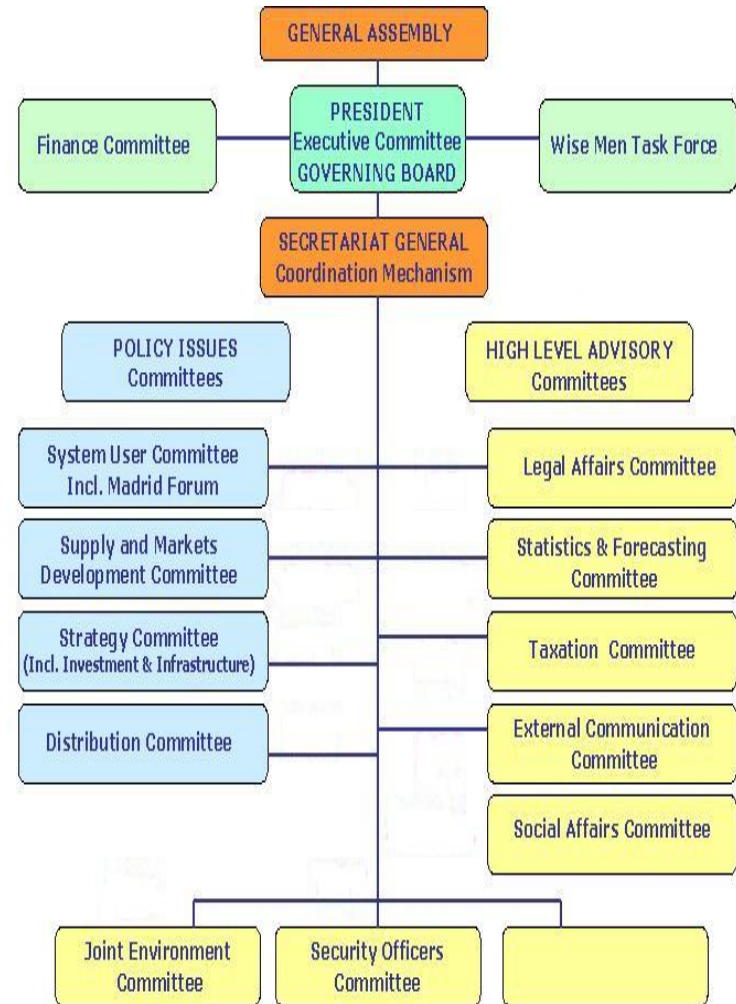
GENERAL ASSEMBLY

Finance Committee

PRESIDENT
Executive Committee
GOVERNING BOARD

Wise Men Task Force

SECRETARIAT GENERAL
Coordination Mechanism

POLICY ISSUES
Committees

HIGH LEVEL ADVISORY
Committees

System User Committee
Incl. Madrid Forum

Legal Affairs Committee

Supply and Markets
Development Committee

Statistics & Forecasting
Committee

Strategy Committee
(Incl. Investment & Infrastructure)

Taxation Committee

Distribution Committee

External Communication
Committee

Social Affairs Committee

Joint Environment
Committee

Security Officers
Committee